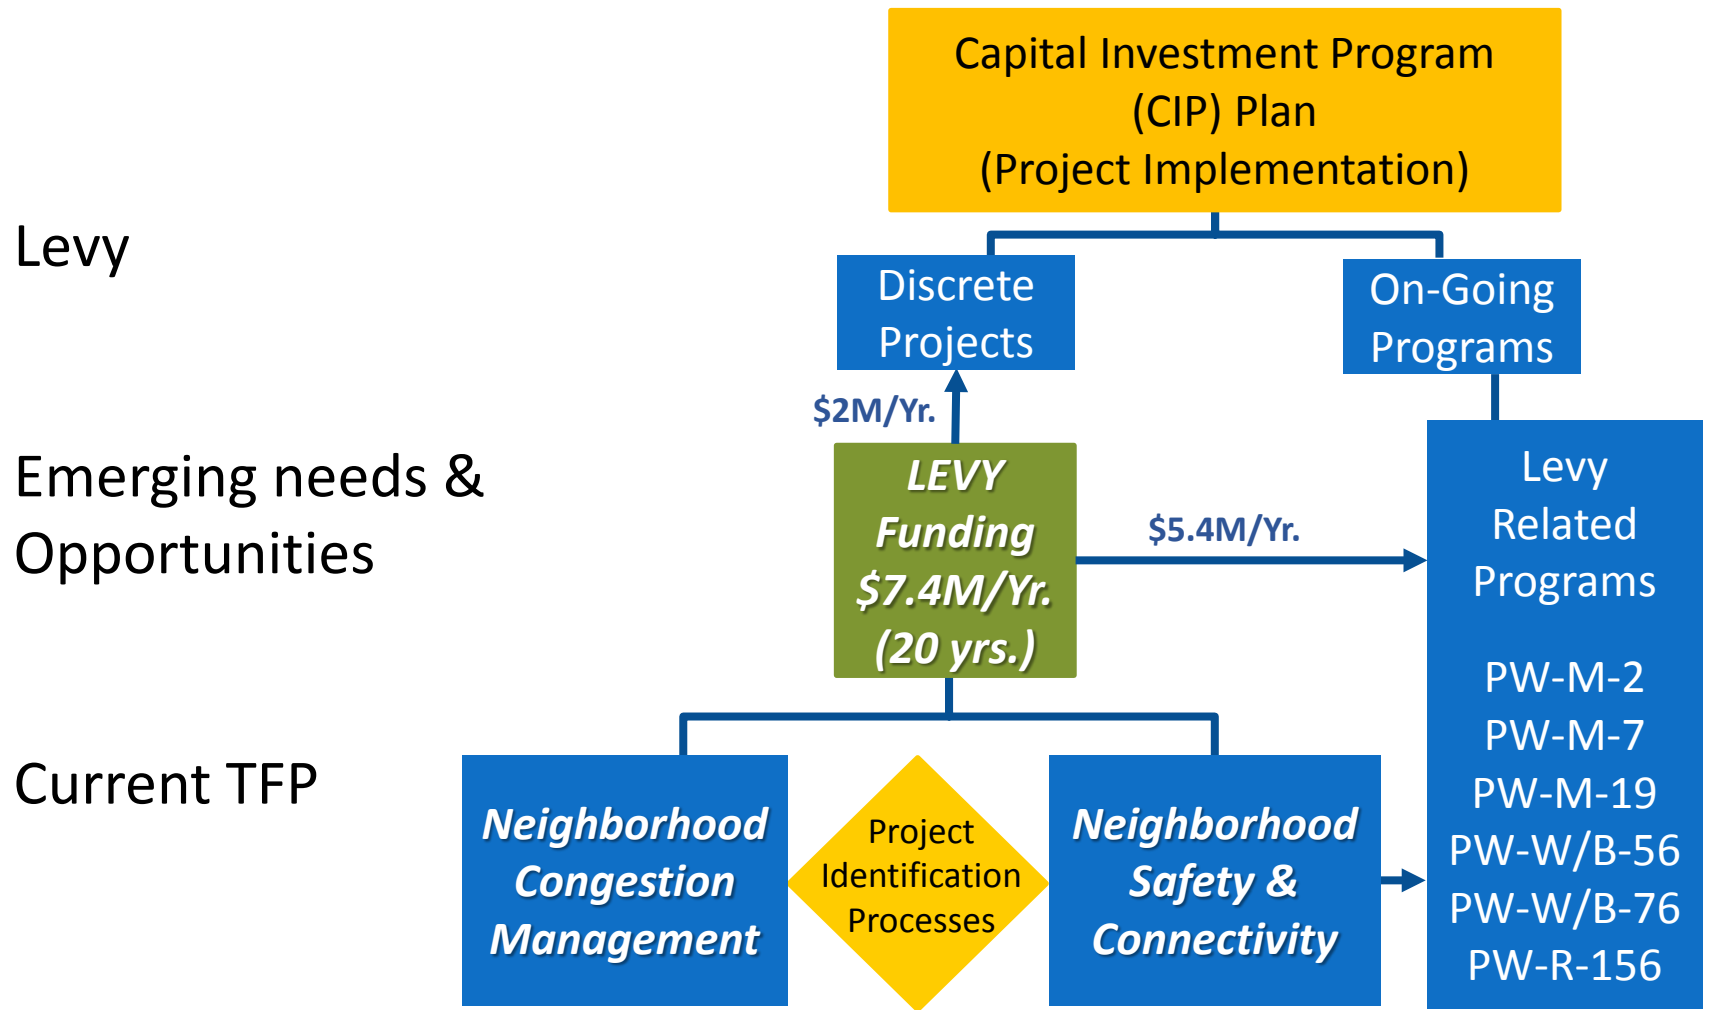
Capital Investment Program (CIP) Plan (Project Implementation)

Levy

Discrete Projects

On-Going Programs

$2M/Yr.

Emerging needs & Opportunities

LEVY Funding $7.4M/Yr. (20 yrs.)

$5.4M/Yr.

Levy Related Programs

PW-M-2
PW-M-7
PW-M-19
PW-W/B-56
PW-W/B-76
PW-R-156

Current TFP

Neighborhood Congestion Management

Project Identification Processes

Neighborhood Safety & Connectivity